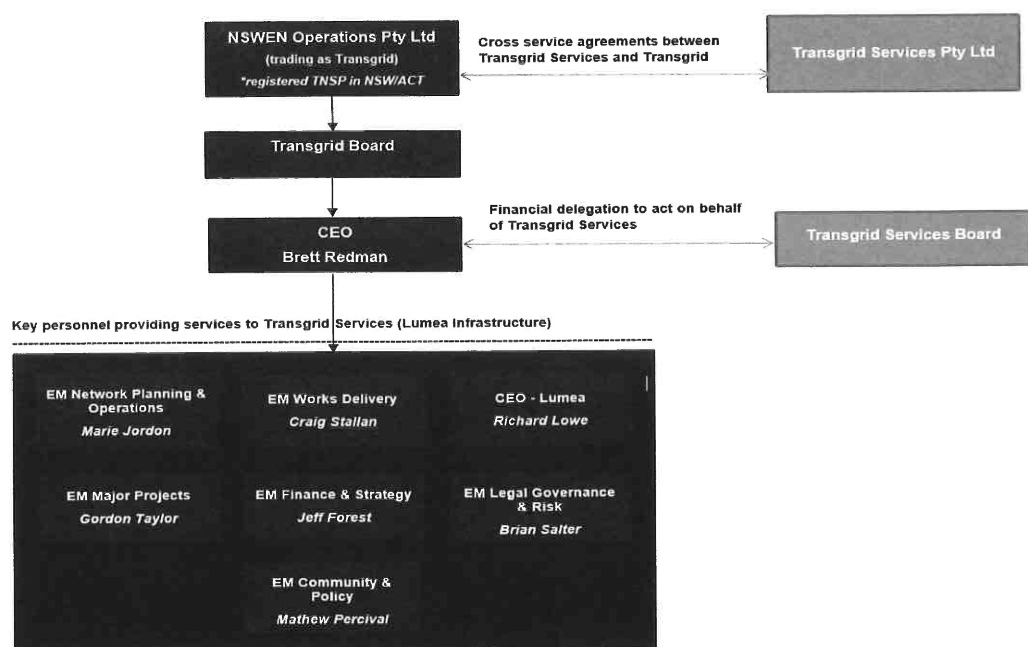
NSWEN Operations Pty Ltd
(trading as Transgrid)
*registered TNSP in NSW/ACT

Cross service agreements between Transgrid Services and Transgrid

Transgrid Services Pty Ltd

Transgrid Board

CEO
Brett Redman

Financial delegation to act on behalf of Transgrid Services

Transgrid Services Board

Key personnel providing services to Transgrid Services (Lumea Infrastructure)

EM Network Planning & Operations
Marie Jordon

EM Works Delivery
Craig Stallan

CEO - Lumea
Richard Lowe

EM Major Projects
Gordon Taylor

EM Finance & Strategy
Jeff Forest

EM Legal Governance & Risk
Brian Salter

EM Community & Policy
Mathew Percival